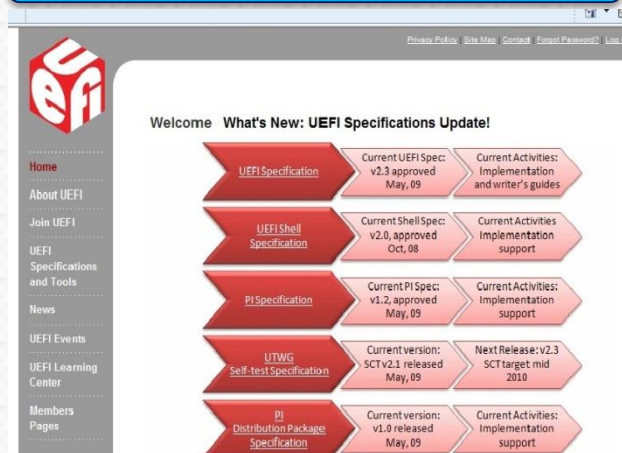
Privacy Policy | Site Map | Contact | Forgot Password? | Log

uefi

Home

About UEFI

Join UEFI

UEFI Specifications and Tools

News

UEFI Events

UEFI Learning Center

Members Pages

Welcome What's New: UEFI Specifications Update!

UEFI Specification | Current UEFI Spec: v2.3 approved May, 09 | Current Activities: Implementation and writer's guides

UEFI Shell Specification | Current Shell Spec: v2.0, approved Oct, 08 | Current Activities Implementation support

PI Specification | Current PI Spec: v1.2, approved May, 09 | Current Activities: Implementation support

UTWG Self-test Specification | Current version: SCT v2.1 released May, 09 | Next Release: v2.3 SCT target mid 2010

PI Distribution Package Specification | Current version: v1.0 released May, 09 | Current Activities: Implementation support